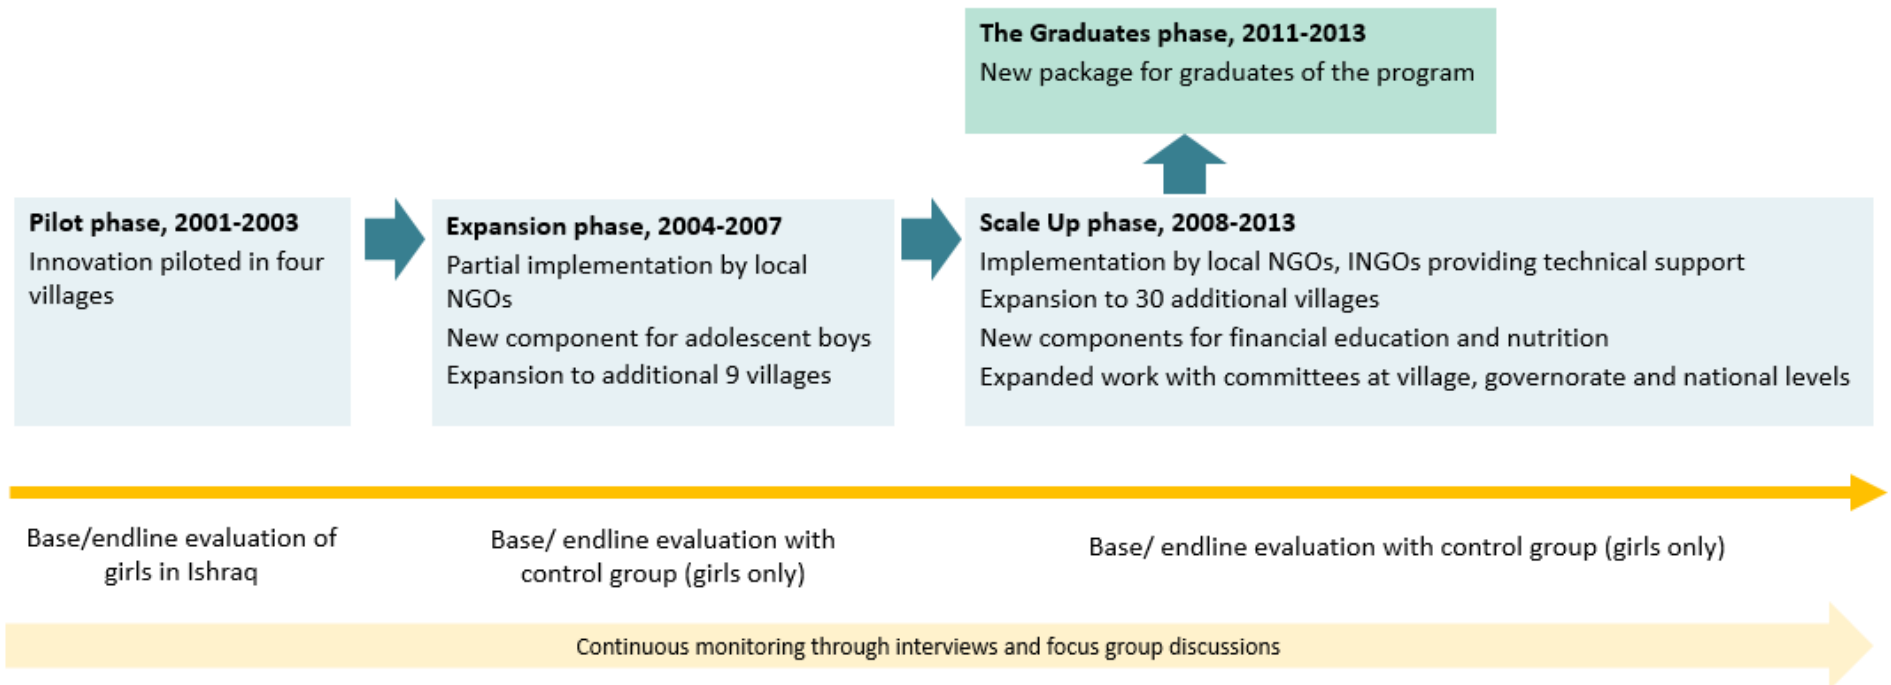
The Graduates phase, 2011-2013
New package for graduates of the program

Pilot phase, 2001-2003
Innovation piloted in four villages

Expansion phase, 2004-2007
Partial implementation by local NGOs
New component for adolescent boys
Expansion to additional 9 villages

Scale Up phase, 2008-2013
Implementation by local NGOs, INGOs providing technical support
Expansion to 30 additional villages
New components for financial education and nutrition
Expanded work with committees at village, governorate and national levels

Base/endline evaluation of girls in Ishraq

Base/ endline evaluation with control group (girls only)

Base/ endline evaluation with control group (girls only)

Continuous monitoring through interviews and focus group discussions